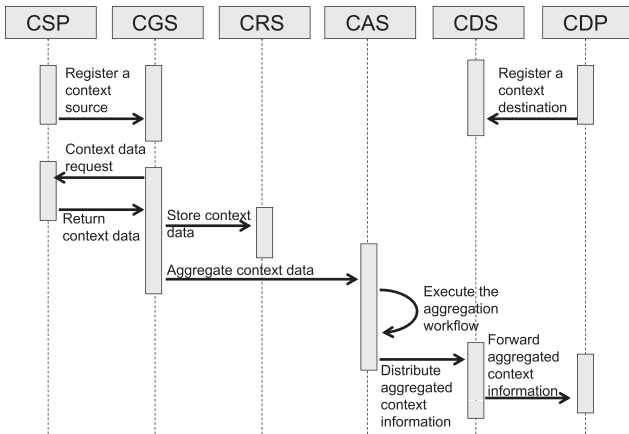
CSP
CGS
CRS
CAS
CDS
CDP

Register a context source

Register a context destination

Context data request

Return context data

Store context data

Aggregate context data

Execute the aggregation workflow

Distribute aggregated context information

Forward aggregated context information